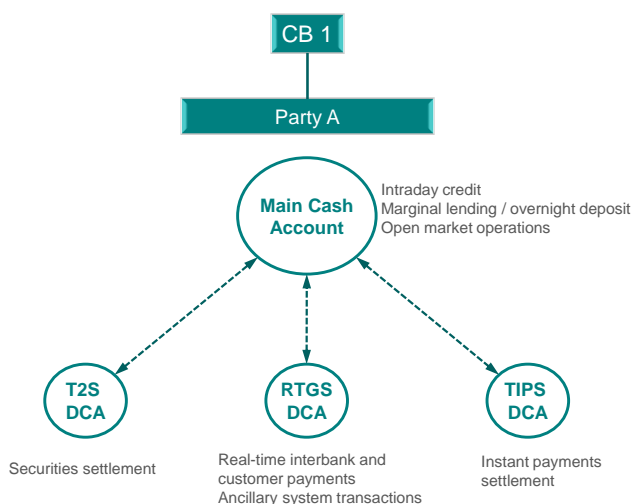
CB 1

Party A

Main Cash Account

Intraday credit
Marginal lending / overnight deposit
Open market operations

T2S DCA

RTGS DCA

TIPS DCA

Securities settlement

Real-time interbank and customer payments
Ancillary system transactions

Instant payments settlement